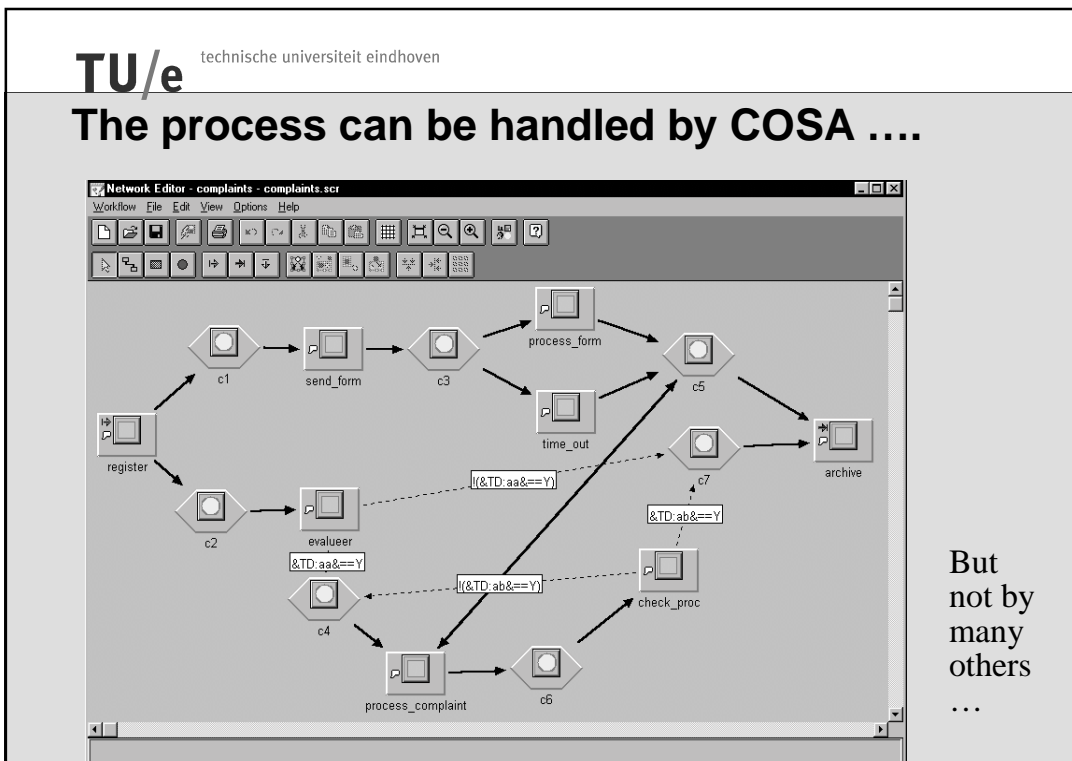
TU/e technische universiteit eindhoven

The process can be handled by COSA ….

Network Editor - complaints - complaints.scr

Workflow File Edit View Options Help

c1

send_form

c3

process_form

c5

time_out

register

archive

c2

evalueer

!(&TD:aa&==Y)

c7

&TD:ab&==Y

&TD:aa&==Y

!(&TD:ab&==Y)

c4

check_proc

process_complaint

c6

But not by many others …